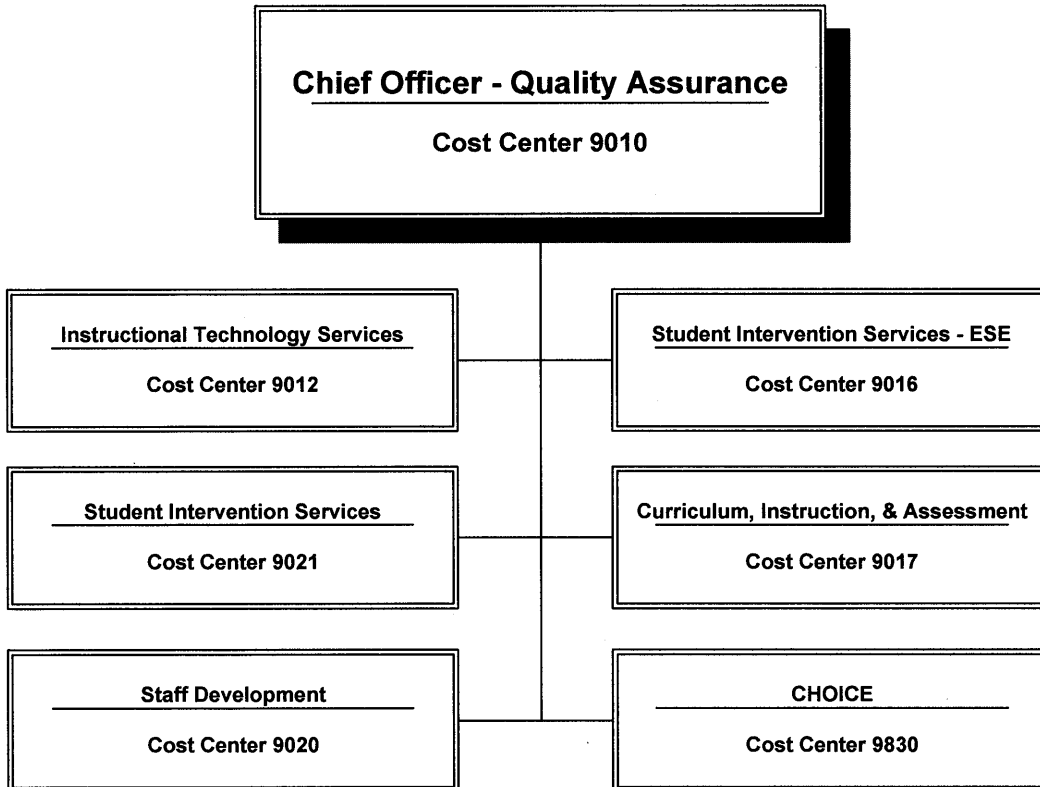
Chief Officer - Quality Assurance

Cost Center 9010

Instructional Technology Services

Cost Center 9012

Student Intervention Services - ESE

Cost Center 9016

Student Intervention Services

Cost Center 9021

Curriculum, Instruction, & Assessment

Cost Center 9017

Staff Development

Cost Center 9020

CHOICE

Cost Center 9830